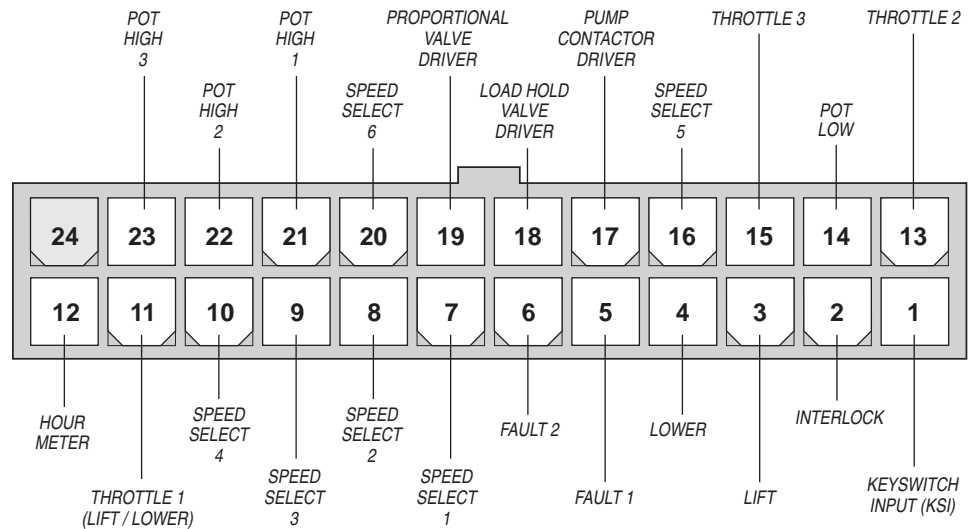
POT HIGH 3

POT HIGH 2

POT HIGH 1

SPEED SELECT 6

PROPORTIONAL VALVE DRIVER

LOAD HOLD VALVE DRIVER

PUMP CONTACTOR DRIVER

SPEED SELECT 5

THROTTLE 3

POT LOW

THROTTLE 2

24 23 22 21 20 19 18 17 16 15 14 13

12 11 10 9 8 7 6 5 4 3 2 1

HOUR METER

THROTTLE 1 (LIFT / LOWER)

SPEED SELECT 4

SPEED SELECT 3

SPEED SELECT 2

SPEED SELECT 1

FAULT 2

FAULT 1

LOWER

LIFT

INTERLOCK

KEYSWITCH INPUT (KSI)